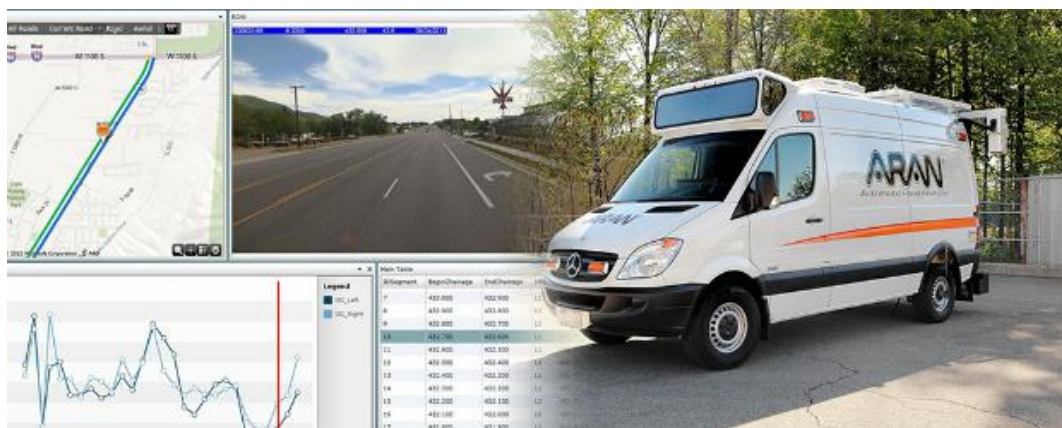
All Roads | Curr WS Road | Algo | Aerial

W 1100 S

W 1100 S

ROW

© 2012 Microsoft Corporation

Legend

IRI_Left

IRI_Right

Main Table

| ElSegment | BeginChainage | EndChainage |
|---|---|---|
| 7 | 432.000 | 432.900 |
| 8 | 432.900 | 432.800 |
| 9 | 432.800 | 432.700 |
| 10 | 432.700 | 432.600 |
| 11 | 432.600 | 432.500 |
| 12 | 432.500 | 432.400 |
| 13 | 432.400 | 432.300 |
| 14 | 432.300 | 432.200 |
| 15 | 432.200 | 432.100 |
| 16 | 432.100 | 432.000 |

ARAN

Automatic Road Analyzer

ARAN